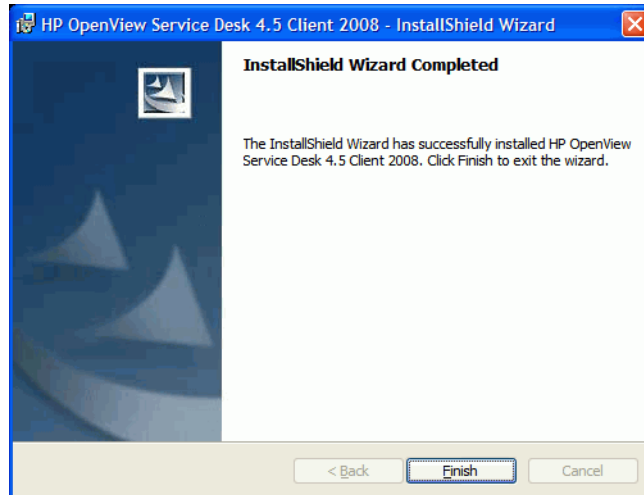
HP OpenView Service Desk 4.5 Client 2008 - InstallShield Wizard

InstallShield Wizard Completed

The InstallShield Wizard has successfully installed HP OpenView Service Desk 4.5 Client 2008. Click Finish to exit the wizard.

< Back

Finish

Cancel